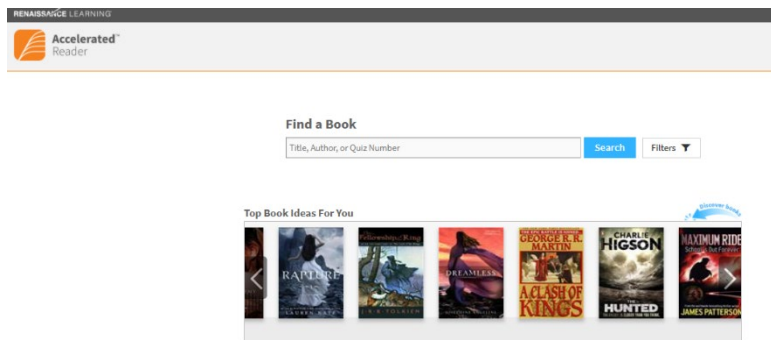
RENAISSANCE LEARNING

Accelerated™ Reader

Find a Book

Title, Author, or Quiz Number

Search

Filters

Top Book Ideas For You

Discover books

RAPTURE

LAUREN KATE

The Fellowship of the Ring

J.R.R. TOLKIEN

DREAMLESS

GEORGE R.R. MARTIN

A CLASH OF KINGS

CHARLIE HIGSON

THE HUNTED

MAXIMUM RIDE

School's Out Forever

JAMES PATTERSON